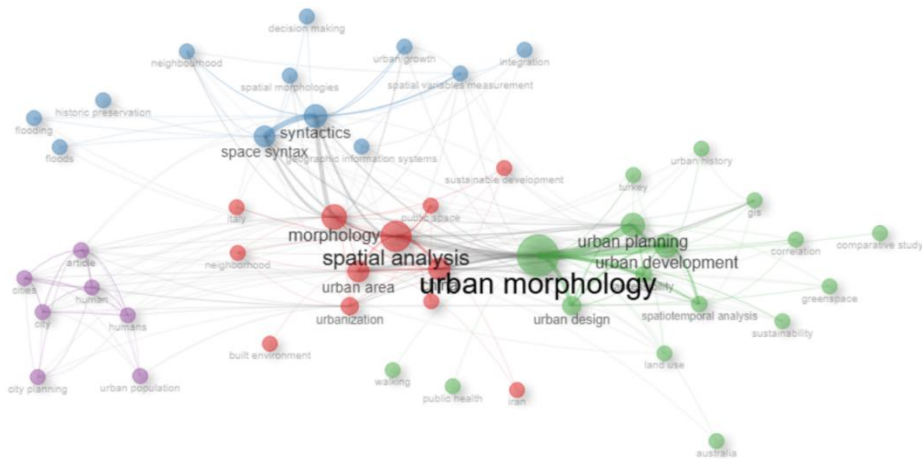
decision making
neighbourhood
urban growth
integration
spatial morphologies
spatial variables measurement
historic preservation
flooding
syntactics
floods
space syntax
geographic information systems
sustainable development
urban history
turkey
italy
public space
gis
morphology
urban planning
comparative study
article
correlation
spatial analysis
neighborhood
urban development
cities
human
urban morphology
urban area
greenspace
city
humans
urbanization
urban design
spatiotemporal analysis
sustainability
built environment
land use
city planning
urban population
walking
public health
iran
australia